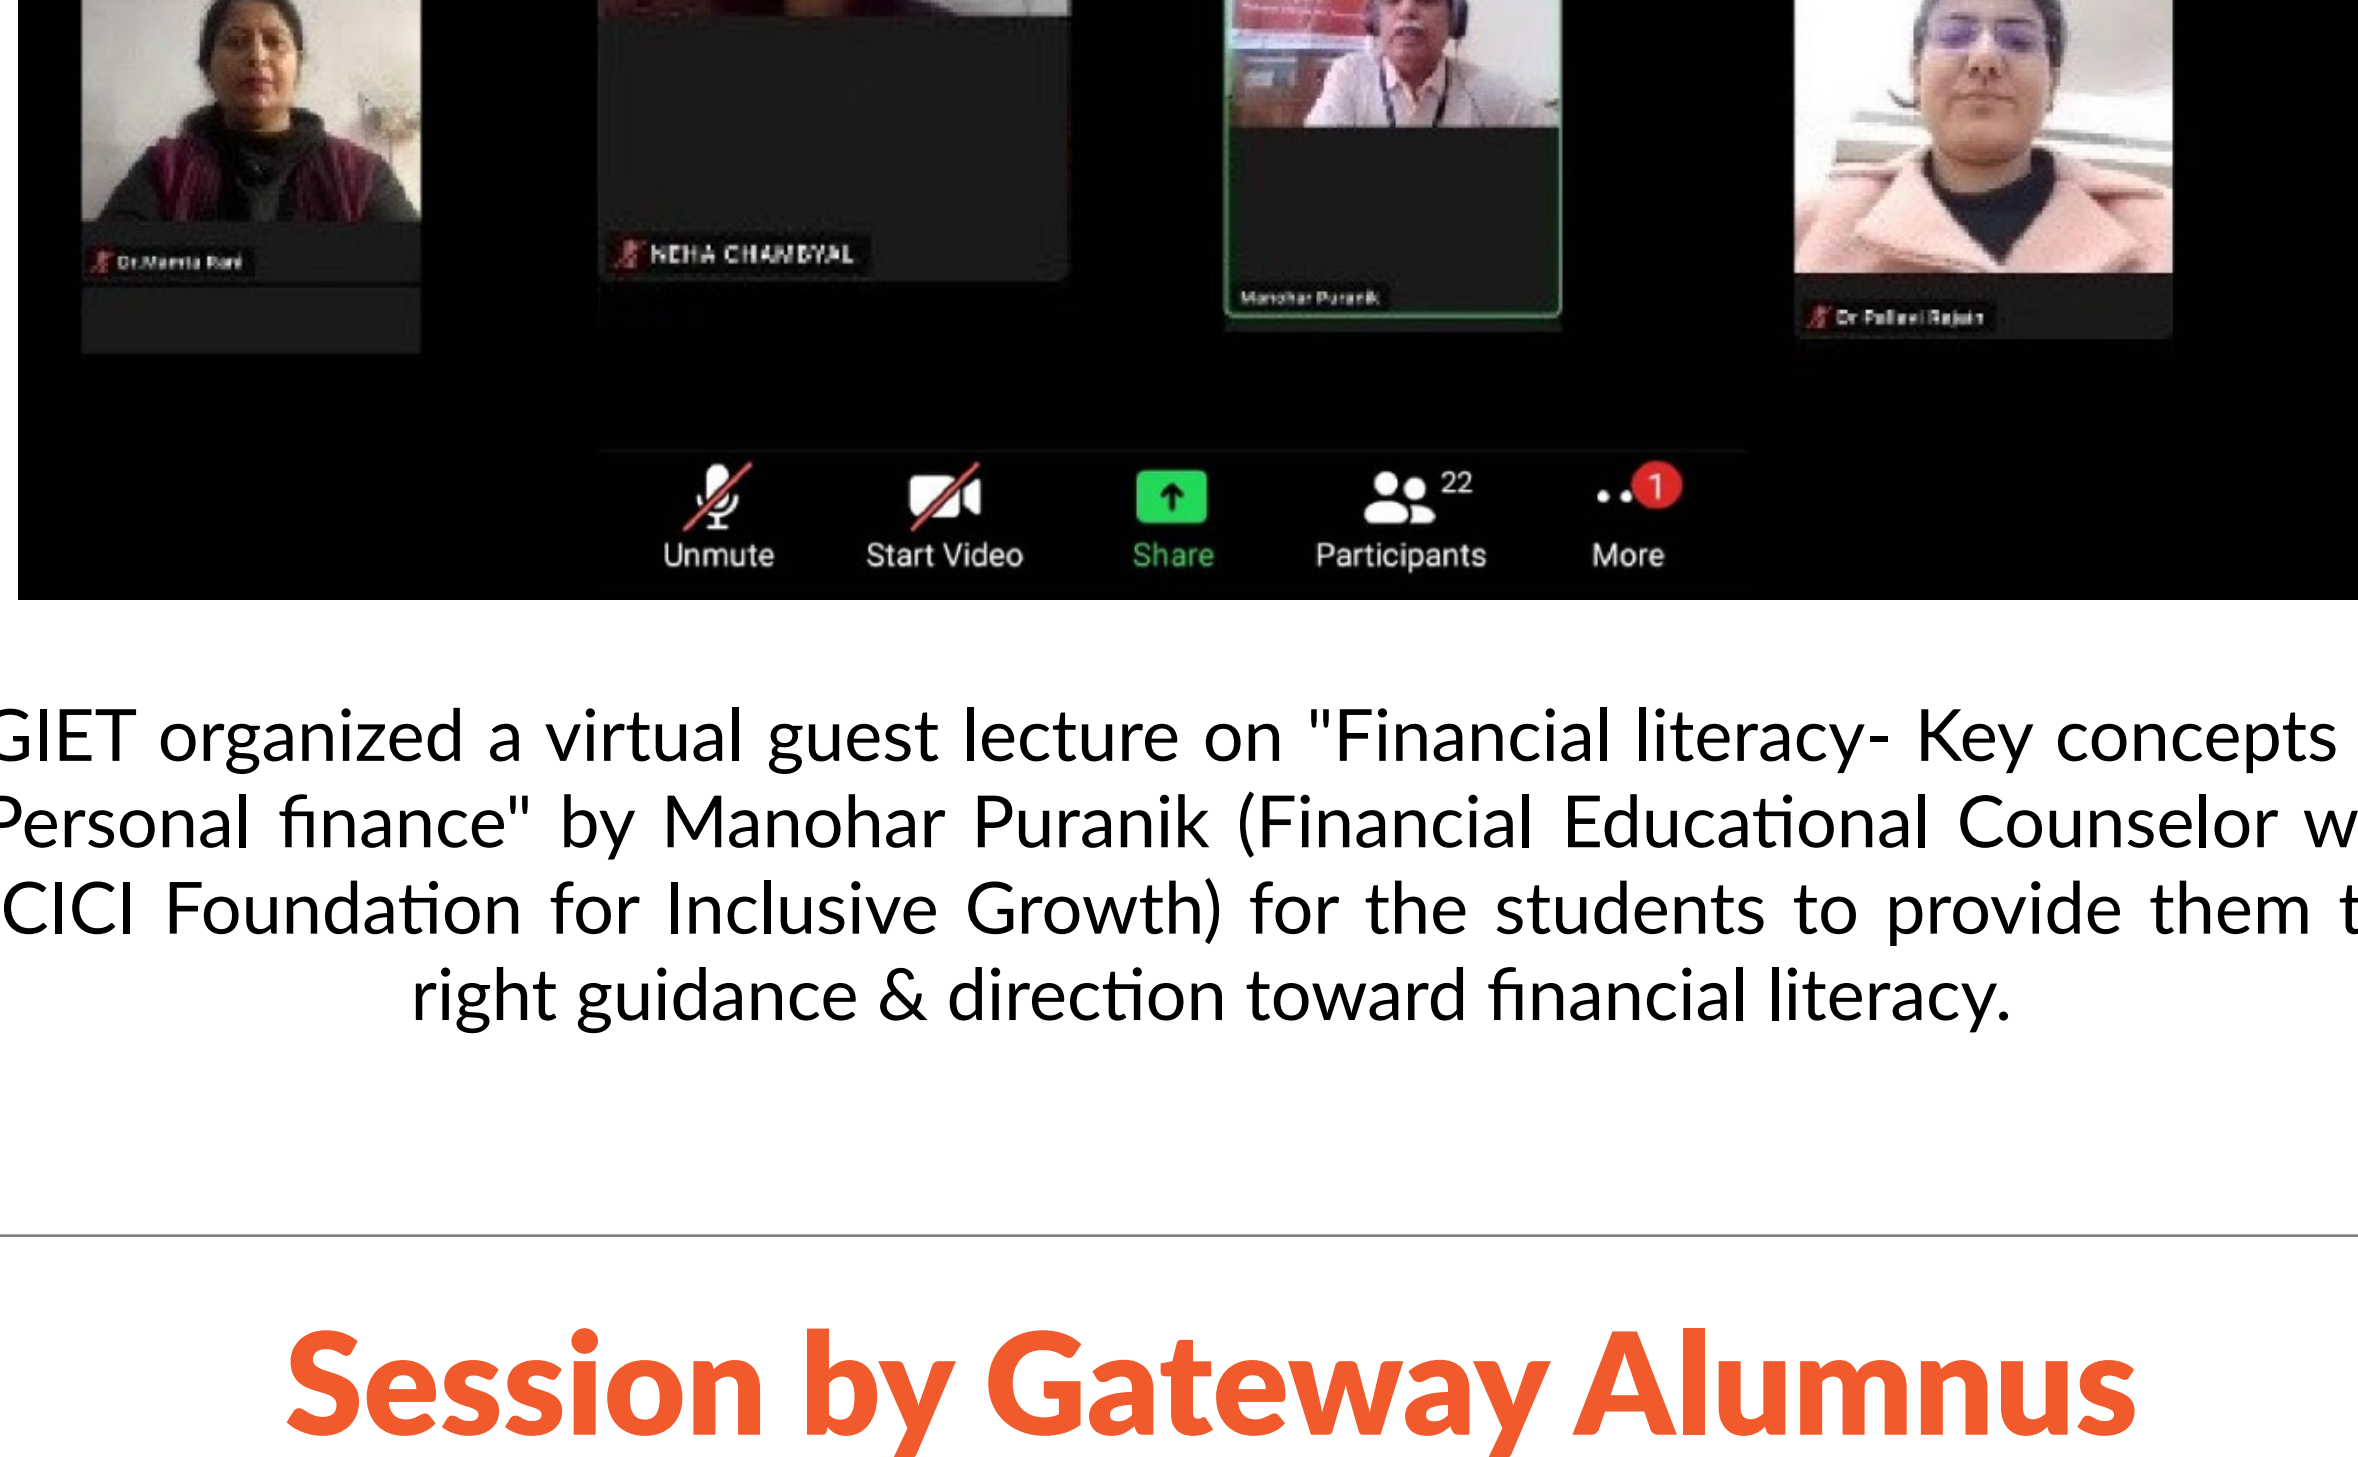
Dr.Mamta Rani

NEHA CHAMBYAL

Manohar Puranik

Dr Pallavi Rajain

Unmute

Start Video

Share

22

Participants

1

More

GIET organized a virtual guest lecture on "Financial literacy- Key concepts Personal finance" by Manohar Puranik (Financial Educational Counselor w CICI Foundation for Inclusive Growth) for the students to provide them t right guidance & direction toward financial literacy.

Session by Gateway Alumnus